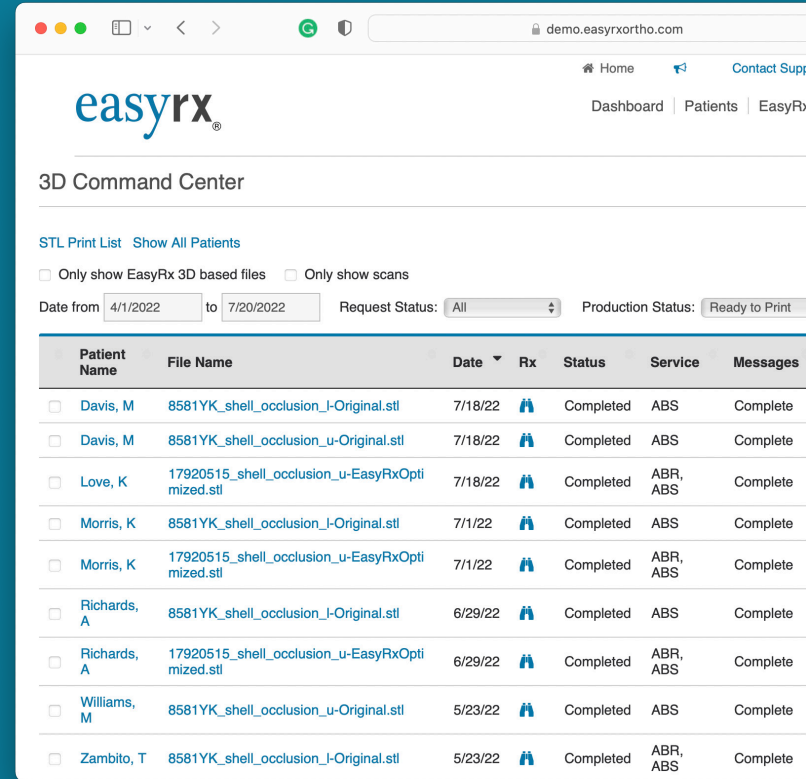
demo.easyrxortho.com

Home Contact Supp

easyrx®

Dashboard | Patients | EasyRx

3D Command Center

STL Print List Show All Patients

Only show EasyRx 3D based files Only show scans

Date from 4/1/2022 to 7/20/2022 Request Status: All Production Status: Ready to Print

| Patient Name | File Name | Date | Rx | Status | Service | Messages |
|---|---|---|---|---|---|---|
| Davis, M | 8581YK_shell_occlusion_l-Original.stl | 7/18/22 | | Completed | ABS | Complete |
| Davis, M | 8581YK_shell_occlusion_u-Original.stl | 7/18/22 | | Completed | ABS | Complete |
| Love, K | 17920515_shell_occlusion_u-EasyRxOptimized.stl | 7/18/22 | | Completed | ABR, ABS | Complete |
| Morris, K | 8581YK_shell_occlusion_l-Original.stl | 7/1/22 | | Completed | ABS | Complete |
| Morris, K | 17920515_shell_occlusion_u-EasyRxOptimized.stl | 7/1/22 | | Completed | ABR, ABS | Complete |
| Richards, A | 8581YK_shell_occlusion_l-Original.stl | 6/29/22 | | Completed | ABS | Complete |
| Richards, A | 17920515_shell_occlusion_u-EasyRxOptimized.stl | 6/29/22 | | Completed | ABR, ABS | Complete |
| Williams, M | 8581YK_shell_occlusion_u-Original.stl | 5/23/22 | | Completed | ABS | Complete |
| Zambito, T | 8581YK_shell_occlusion_l-Original.stl | 5/23/22 | | Completed | ABR, ABS | Complete |